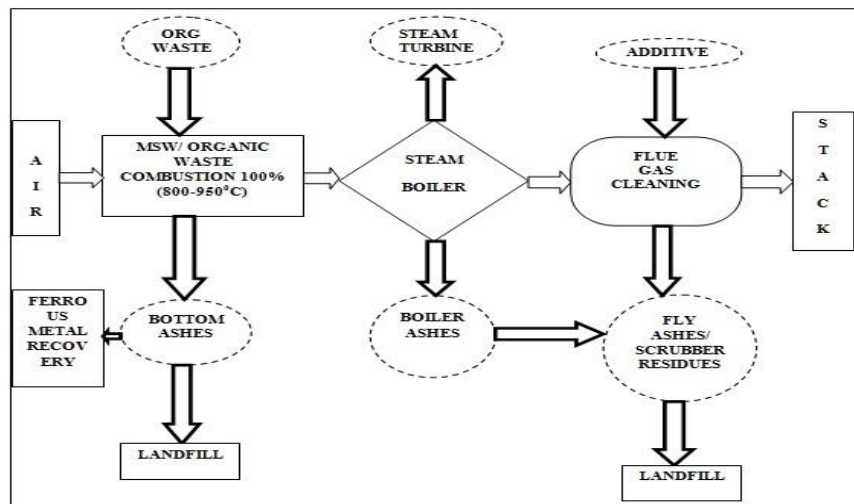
ORG WASTE

STEAM TURBINE

ADDITIVE

A I R

MSW/ ORGANIC WASTE COMBUSTION 100% (800-950°C)

STEAM BOILER

FLUE GAS CLEANING

S T A C K

FERRO US METAL RECOV ERY

BOTTOM ASHES

BOILER ASHES

FLY ASHES/ SCRUBBER RESIDUES

LANDFILL

LANDFILL